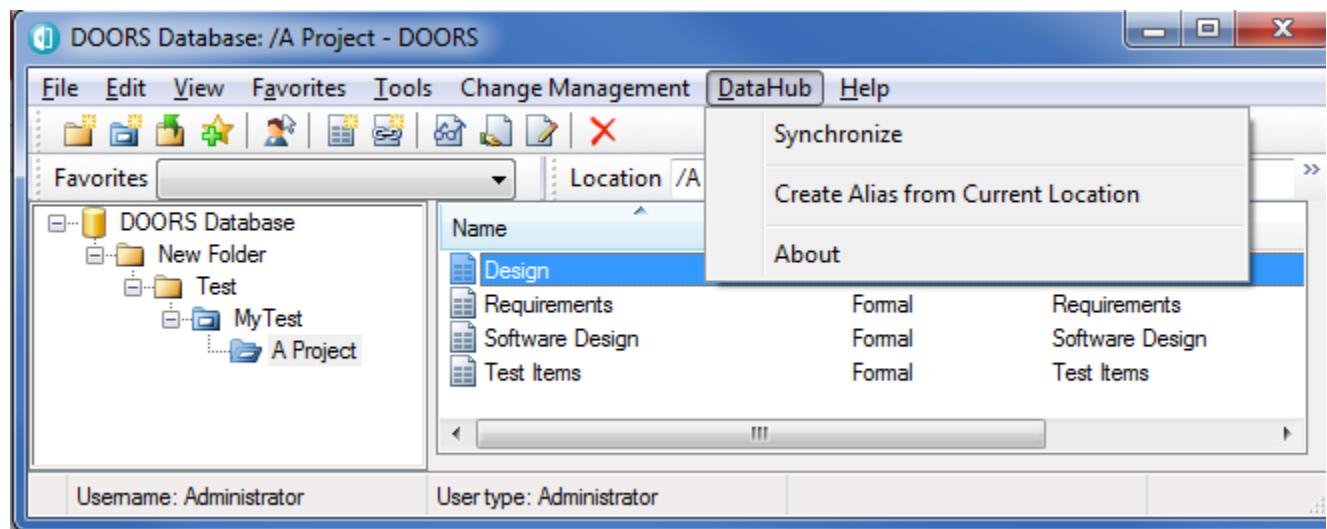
DOORS Database: /A Project - DOORS

File Edit View Favorites Tools Change Management DataHub Help

Synchronize

Create Alias from Current Location

About

Favorites

Location /A

DOORS Database
New Folder
Test
MyTest
A Project

Name

| Name | | |
|---|---|---|
| Design | | |
| Requirements | Formal | Requirements |
| Software Design | Formal | Software Design |
| Test Items | Formal | Test Items |

Username: Administrator

User type: Administrator